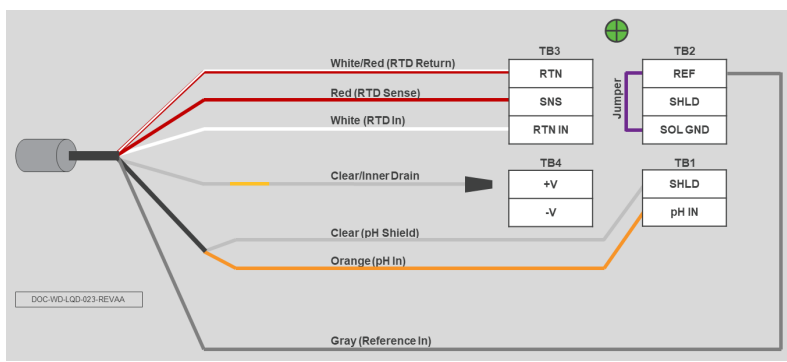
White/Red (RTD Return)
Red (RTD Sense)
White (RTD In)
Clear/Inner Drain
Clear (pH Shield)
Orange (pH In)
Gray (Reference In)

TB3
| RTN |
|---|
| SNS |
| RTN IN |

TB2
| REF |
|---|
| SHLD |
| SOL GND |

Jumper

TB4
| +V |
|---|
| -V |

TB1
| SHLD |
|---|
| pH IN |

DOC-WD-LQD-023-REVAA